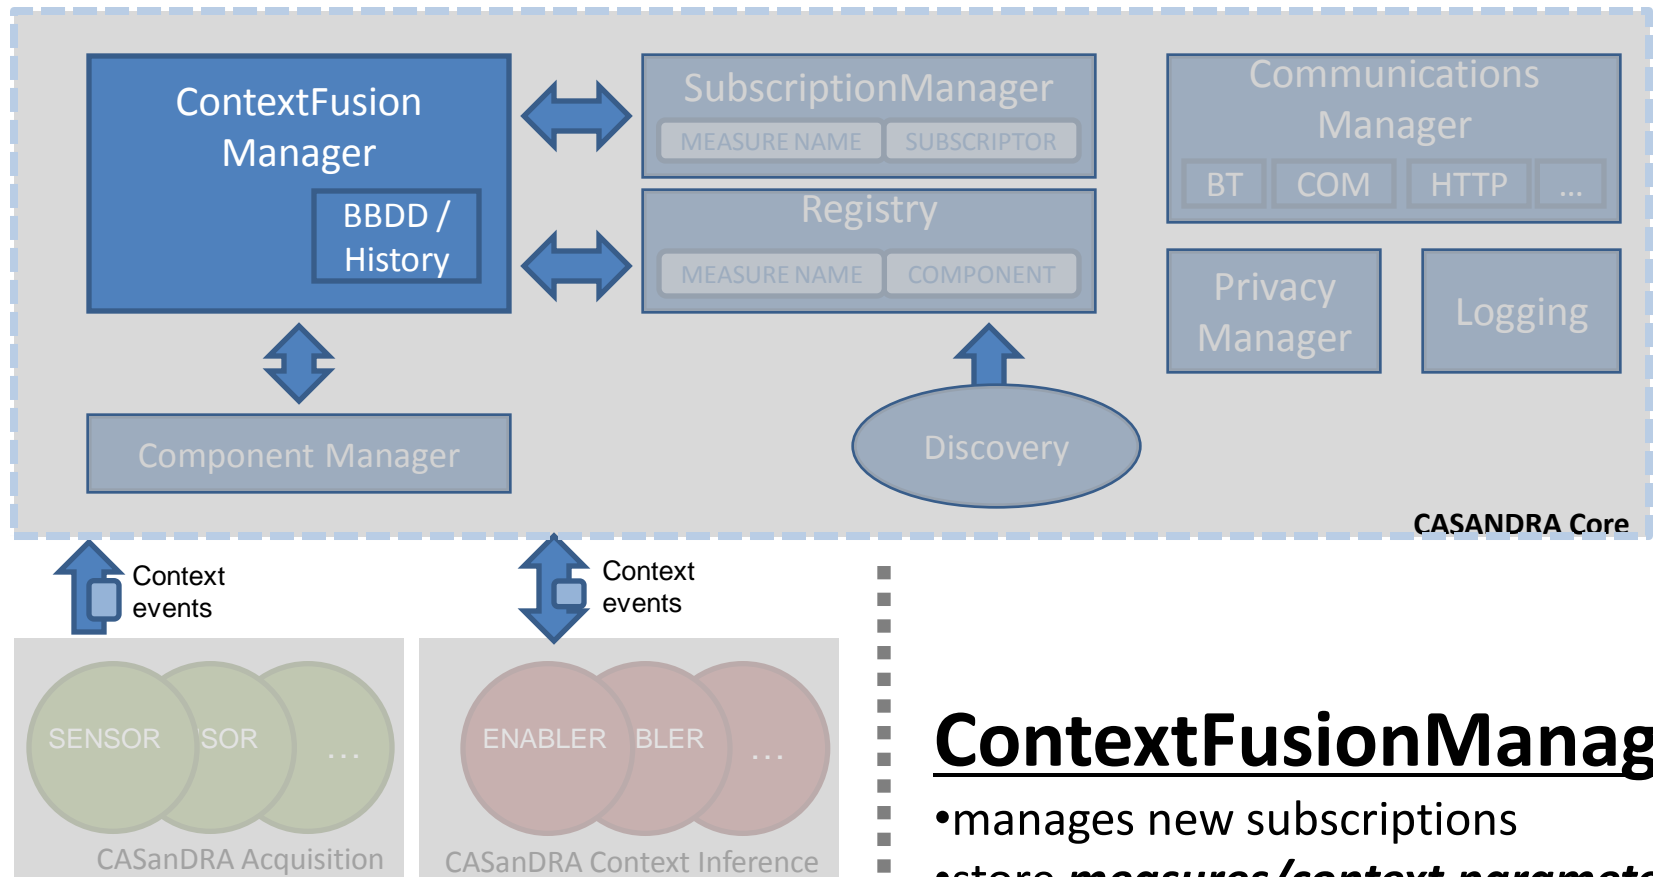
ContextFusion Manager

BBDD / History

SubscriptionManager

MEASURE NAME | SUBSCRIPTOR

Registry

MEASURE NAME | COMPONENT

Communications Manager

BT | COM | HTTP | ...

Privacy Manager

Logging

Component Manager

Discovery

CASANDRA Core

Context events

Context events

SENSOR SOR ...

ENABLER BLER ...

CASanDRA Acquisition

CASanDRA Context Inference

ContextFusionManag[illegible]

•manages new subscriptions

•store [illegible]